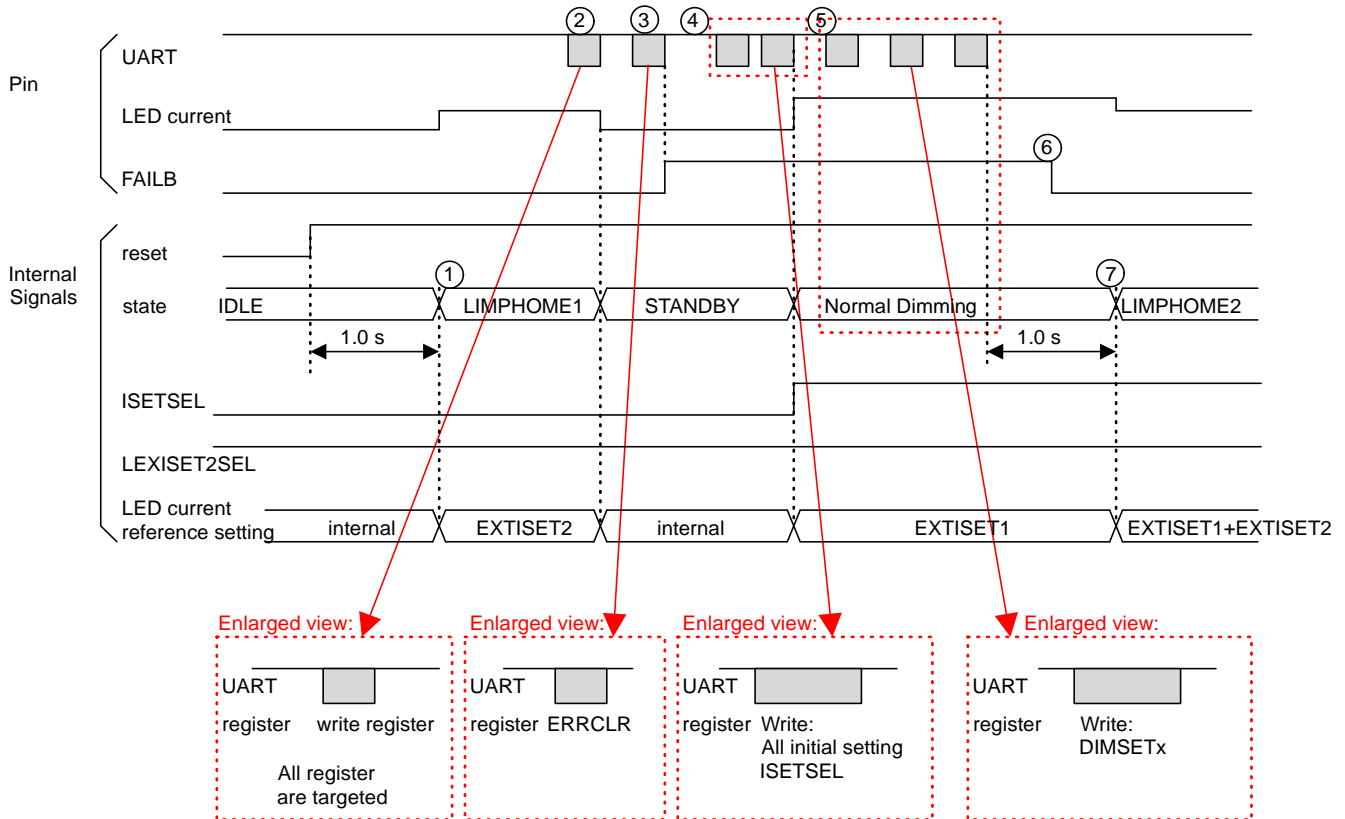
Pin

UART

LED current

FAILB

Internal Signals

reset

state

ISETSEL

LEXISET2SEL

LED current reference setting

2 3 4 5

6

1

7

IDLE

LIMPHOME1

STANDBY

Normal Dimming

LIMPHOME2

1.0 s

1.0 s

internal

EXTISET2

internal

EXTISET1

EXTISET1+EXTISET2

Enlarged view:
UART
register write register
All register are targeted

Enlarged view:
UART
register ERRCLR

Enlarged view:
UART
register Write:
All initial setting
ISETSEL

Enlarged view:
UART
register Write:
DIMSETx